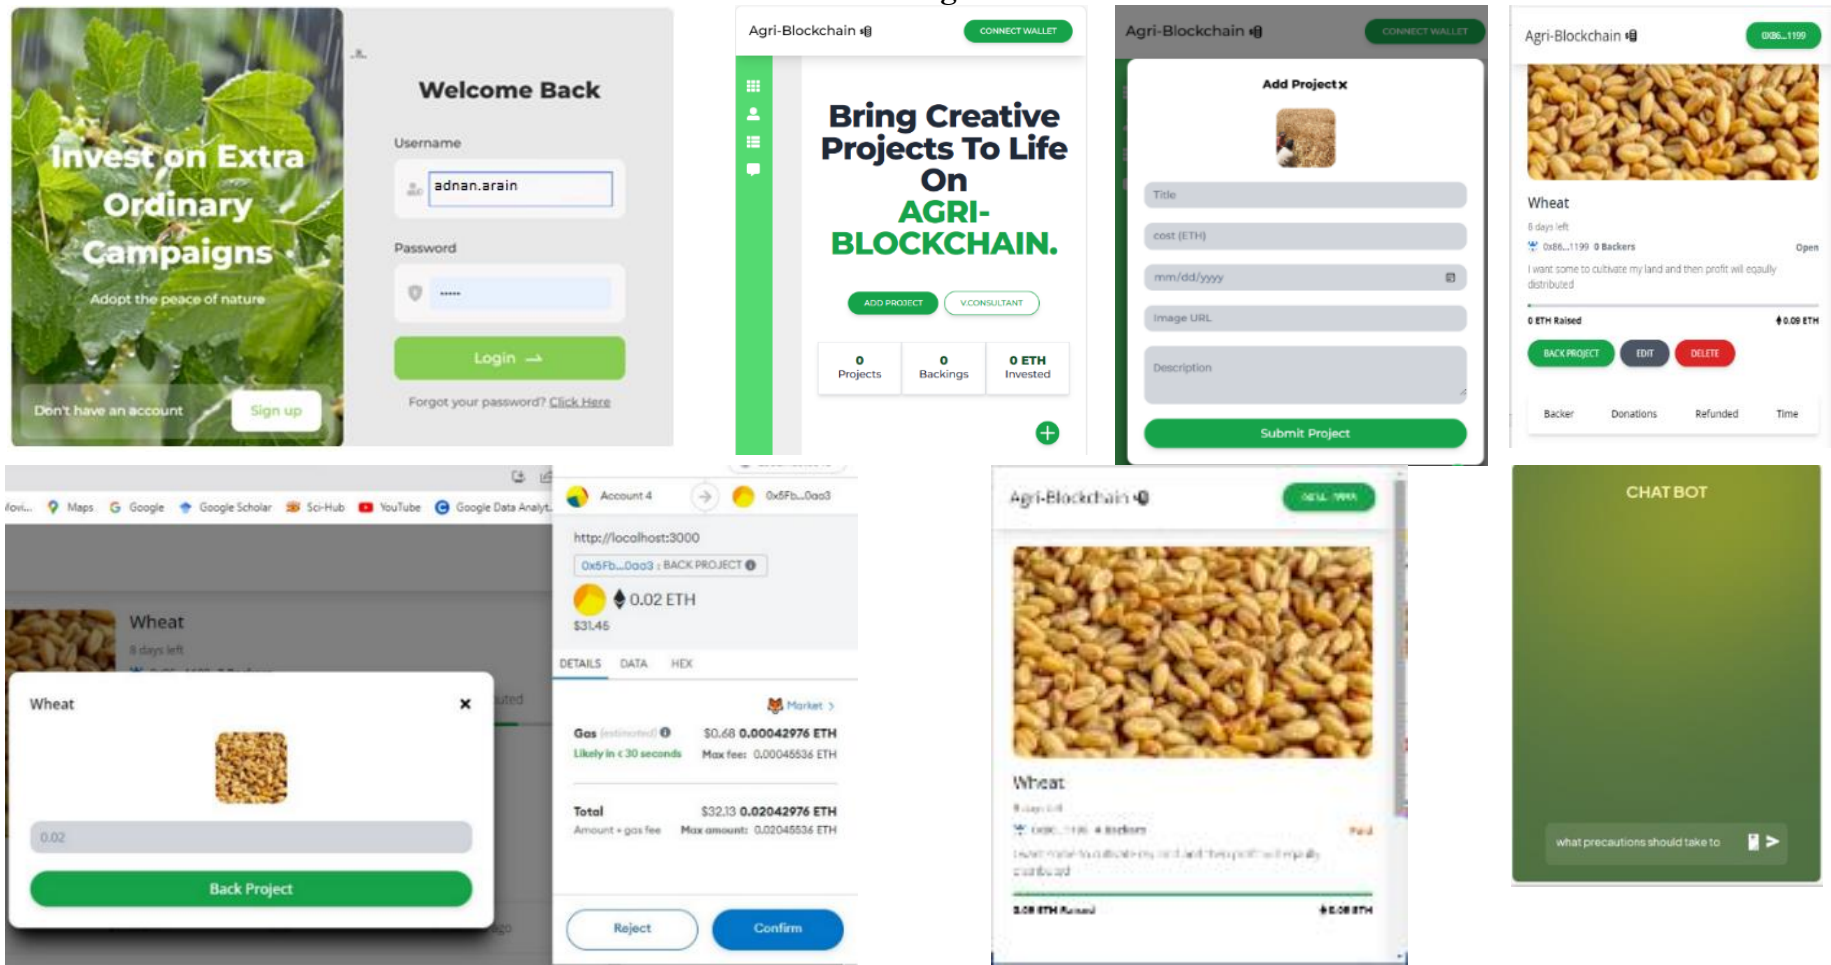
Invest on Extra Ordinary Campaigns

Adopt the peace of nature

Don't have an account Sign up

Welcome Back

Username

adnan.arain

Password

•••••

Login →

Forgot your password? Click Here

Agri-Blockchain

CONNECT WALLET

Bring Creative Projects To Life On AGRI-BLOCKCHAIN.

ADD PROJECT V.CONSULTANT

| 0 Projects | 0 Backings | 0 ETH Invested |
|---|---|---|

Agri-Blockchain

CONNECT WALLET

Add Project x

Title

cost (ETH)

mm/dd/yyyy

Image URL

Description

Submit Project

Agri-Blockchain

0X86...1199

Wheat

8 days left

0x86...1199 0 Backers Open

I want some to cultivate my land and then profit will equally distributed

0 ETH Raised 0.09 ETH

BACK PROJECT EDIT DELETE

Backer Donations Refunded Time

Maps Google Google Scholar Sci-Hub YouTube Google Data Analyt...

Wheat

8 days left

Wheat ×

0.02

Back Project

Account 4 0x5Fb...0ao3

http://localhost:3000

0x5Fb...0ao3 : BACK PROJECT

0.02 ETH

$31.45

DETAILS DATA HEX

Market >

Gas (estimated) $0.68 0.00042976 ETH

Likely in < 30 seconds Max fee: 0.00045536 ETH

Total $32.13 0.02042976 ETH

Amount + gas fee Max amount: 0.02045536 ETH

Reject Confirm

Agri-Blockchain

Wheat

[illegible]

CHAT BOT

what precautions should take to